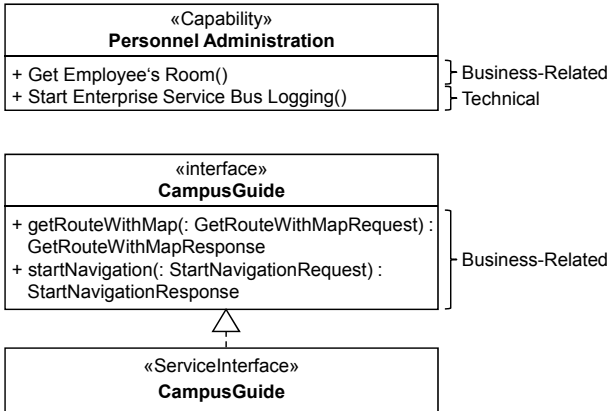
«Capability»
**Personnel Administration**

+ Get Employee‘s Room()
+ Start Enterprise Service Bus Logging()

Business-Related
Technical

«interface»
**CampusGuide**

+ getRouteWithMap(: GetRouteWithMapRequest) : GetRouteWithMapResponse
+ startNavigation(: StartNavigationRequest) : StartNavigationResponse

Business-Related

«ServiceInterface»
**CampusGuide**